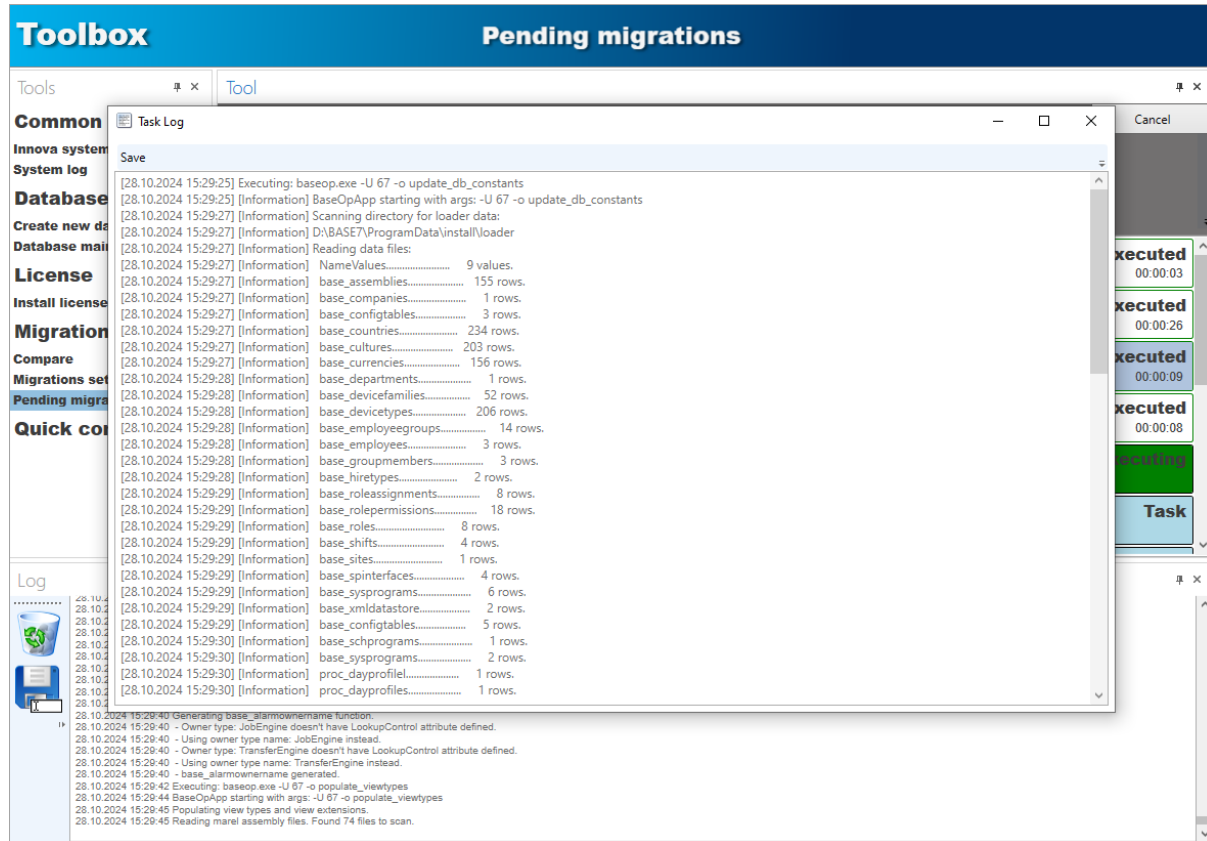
Toolbox

Pending migrations

Tools

Common
Innova system
System log

Database
Create new da
Database mai

License
Install license

Migration
Compare
Migrations set
Pending migra

Quick co

Tool

Cancel

Task Log

Save

[28.10.2024 15:29:25] Executing: baseop.exe -U 67 -o update_db_constants
[28.10.2024 15:29:25] [Information] BaseOpApp starting with args: -U 67 -o update_db_constants
[28.10.2024 15:29:27] [Information] Scanning directory for loader data:
[28.10.2024 15:29:27] [Information] D:\BASE7\ProgramData\install\loader
[28.10.2024 15:29:27] [Information] Reading data files:
[28.10.2024 15:29:27] [Information] NameValues........................ 9 values.
[28.10.2024 15:29:27] [Information] base_assemblies.................... 155 rows.
[28.10.2024 15:29:27] [Information] base_companies...................... 1 rows.
[28.10.2024 15:29:27] [Information] base_configtables.................. 3 rows.
[28.10.2024 15:29:27] [Information] base_countries...................... 234 rows.
[28.10.2024 15:29:27] [Information] base_cultures........................ 203 rows.
[28.10.2024 15:29:27] [Information] base_currencies..................... 156 rows.
[28.10.2024 15:29:28] [Information] base_departments.................... 1 rows.
[28.10.2024 15:29:28] [Information] base_devicefamilies................. 52 rows.
[28.10.2024 15:29:28] [Information] base_devicetypes.................... 206 rows.
[28.10.2024 15:29:28] [Information] base_employeegroups................. 14 rows.
[28.10.2024 15:29:28] [Information] base_employees...................... 3 rows.
[28.10.2024 15:29:28] [Information] base_groupmembers................... 3 rows.
[28.10.2024 15:29:28] [Information] base_hiretypes...................... 2 rows.
[28.10.2024 15:29:29] [Information] base_roleassignments................ 8 rows.
[28.10.2024 15:29:29] [Information] base_rolepermissions................ 18 rows.
[28.10.2024 15:29:29] [Information] base_roles.......................... 8 rows.
[28.10.2024 15:29:29] [Information] base_shifts......................... 4 rows.
[28.10.2024 15:29:29] [Information] base_sites.......................... 1 rows.
[28.10.2024 15:29:29] [Information] base_spinterfaces................... 4 rows.
[28.10.2024 15:29:29] [Information] base_sysprograms.................... 6 rows.
[28.10.2024 15:29:29] [Information] base_xmldatastore................... 2 rows.
[28.10.2024 15:29:29] [Information] base_configtables................... 5 rows.
[28.10.2024 15:29:30] [Information] base_schprograms.................... 1 rows.
[28.10.2024 15:29:30] [Information] base_sysprograms.................... 2 rows.
[28.10.2024 15:29:30] [Information] proc_dayprofilel.................... 1 rows.
[28.10.2024 15:29:30] [Information] proc_dayprofiles.................... 1 rows.

xecuted
00:00:03
xecuted
00:00:26
xecuted
00:00:09
xecuted
00:00:08
ecuting
Task

Log

28.10.2024 15:29:40 Generating base_alarmownername function.
28.10.2024 15:29:40 - Owner type: JobEngine doesn't have LookupControl attribute defined.
28.10.2024 15:29:40 - Using owner type name: JobEngine instead.
28.10.2024 15:29:40 - Owner type: TransferEngine doesn't have LookupControl attribute defined.
28.10.2024 15:29:40 - Using owner type name: TransferEngine instead.
28.10.2024 15:29:40 - base_alarmownername generated.
28.10.2024 15:29:42 Executing: baseop.exe -U 67 -o populate_viewtypes
28.10.2024 15:29:44 BaseOpApp starting with args: -U 67 -o populate_viewtypes
28.10.2024 15:29:45 Populating view types and view extensions.
28.10.2024 15:29:45 Reading marel assembly files. Found 74 files to scan.